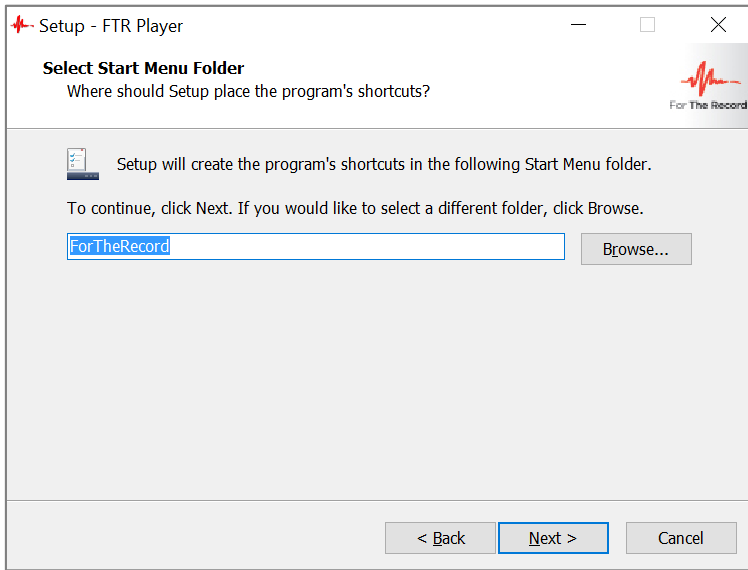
Setup - FTR Player

Select Start Menu Folder
Where should Setup place the program's shortcuts?

For The Record

Setup will create the program's shortcuts in the following Start Menu folder.

To continue, click Next. If you would like to select a different folder, click Browse.

ForTheRecord

Browse...

< Back

Next >

Cancel